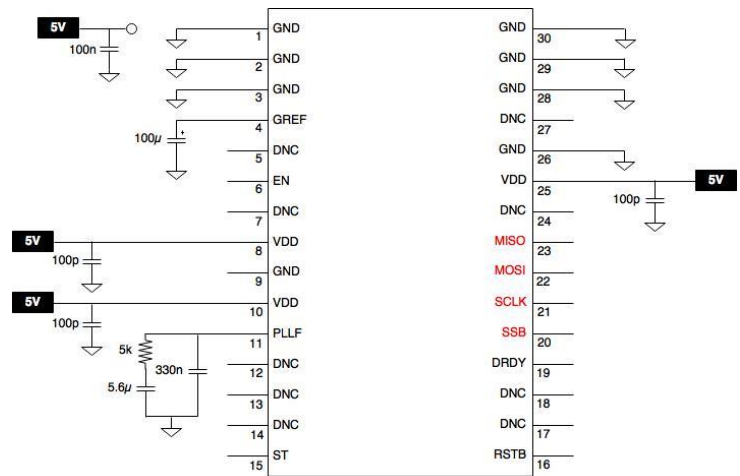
5V
100n
1 GND
2 GND
3 GND
4 GREF
100μ
+
5 DNC
6 EN
7 DNC
5V
8 VDD
100p
9 GND
5V
10 VDD
100p
11 PLLF
5k
330n
5.6μ
12 DNC
13 DNC
14 DNC
15 ST

GND 30
GND 29
GND 28
DNC 27
GND 26
VDD 25
5V
100p
DNC 24
MISO 23
MOSI 22
SCLK 21
SSB 20
DRDY 19
DNC 18
DNC 17
RSTB 16